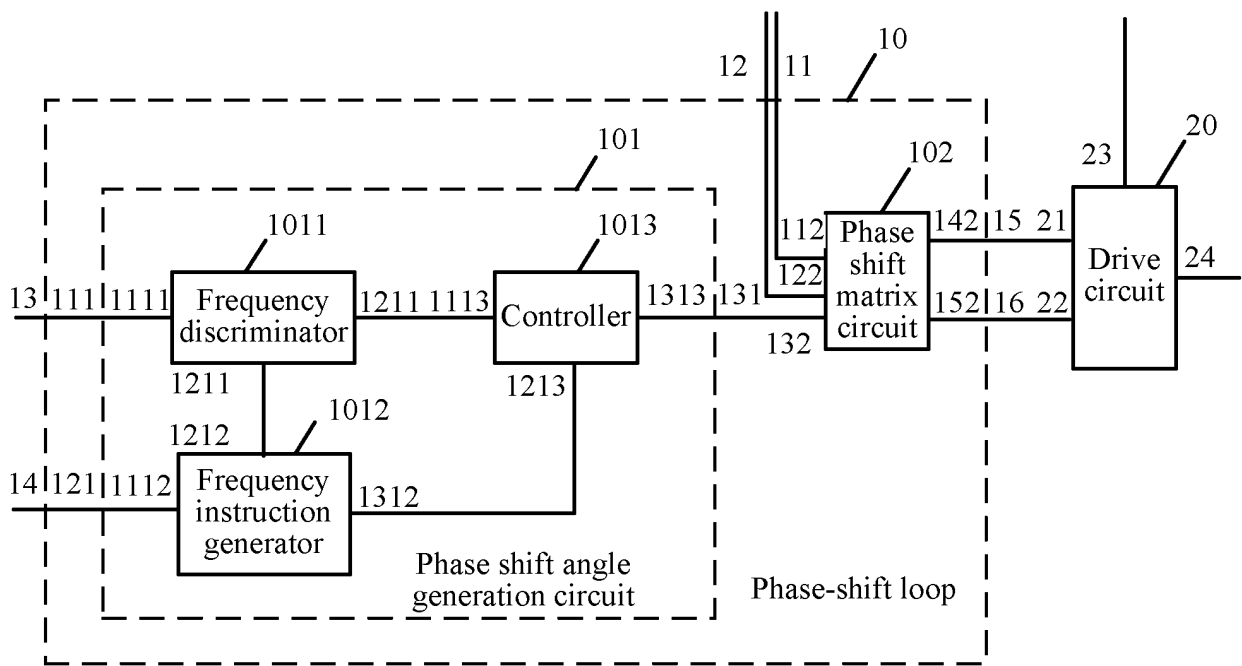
12 11 10

101

102

20

23

1011

1013

112

Phase shift matrix circuit

142 15 21

Drive circuit

24

122

13 111 1111

Frequency discriminator

1211 1113

Controller

1313 131

152 16 22

132

1211

1213

1012

1212

14 121 1112

Frequency instruction generator

1312

Phase shift angle generation circuit

Phase-shift loop